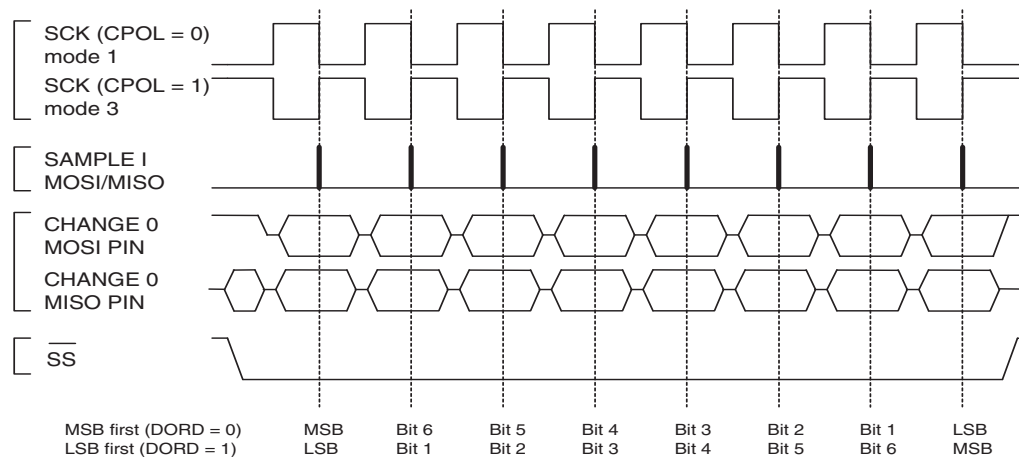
SCK (CPOL = 0)
mode 1

SCK (CPOL = 1)
mode 3

SAMPLE I
MOSI/MISO

CHANGE 0
MOSI PIN

CHANGE 0
MISO PIN

$\overline{SS}$

| MSB first (DORD = 0) | MSB | Bit 6 | Bit 5 | Bit 4 | Bit 3 | Bit 2 | Bit 1 | LSB |
|---|---|---|---|---|---|---|---|---|
| LSB first (DORD = 1) | LSB | Bit 1 | Bit 2 | Bit 3 | Bit 4 | Bit 5 | Bit 6 | MSB |